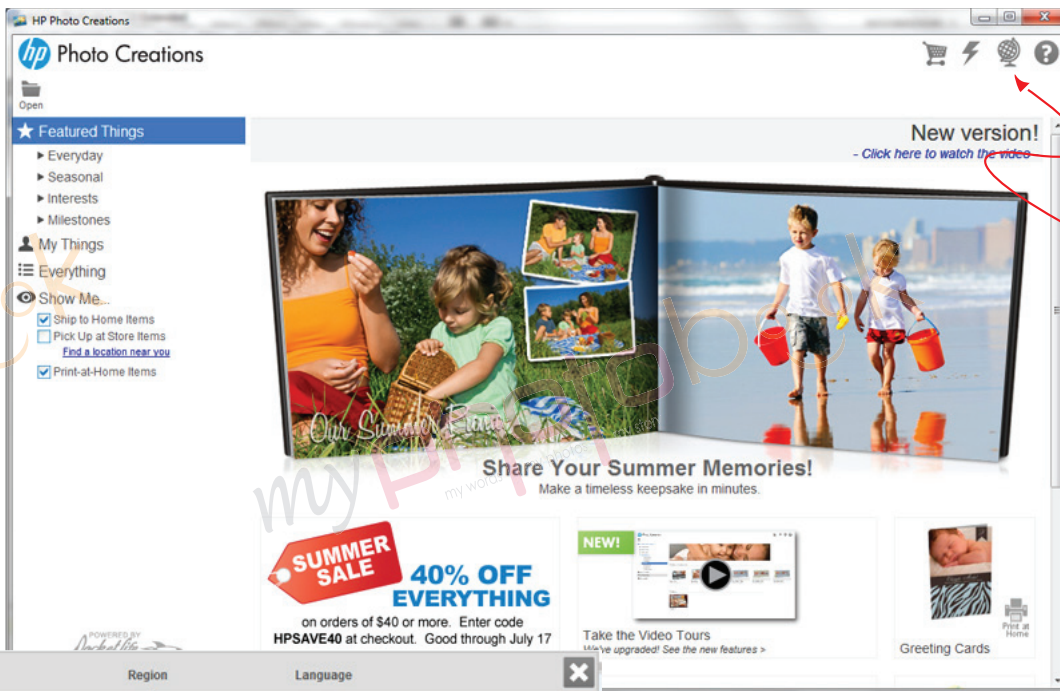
HP Photo Creations

hp Photo Creations

Open

Featured Things
▸ Everyday
▸ Seasonal
▸ Interests
▸ Milestones
My Things
Everything
Show Me...
Ship to Home Items
Pick Up at Store Items
Find a location near you
Print-at-Home Items

New version!
- Click here to watch the video

Our Summer Fun

Share Your Summer Memories!
Make a timeless keepsake in minutes.

SUMMER SALE
40% OFF EVERYTHING
on orders of $40 or more. Enter code HPSAVE40 at checkout. Good through July 17

NEW!
Take the Video Tours
We've upgraded! See the new features >

Greeting Cards
Print at Home

POWERED BY

Region
Language

my